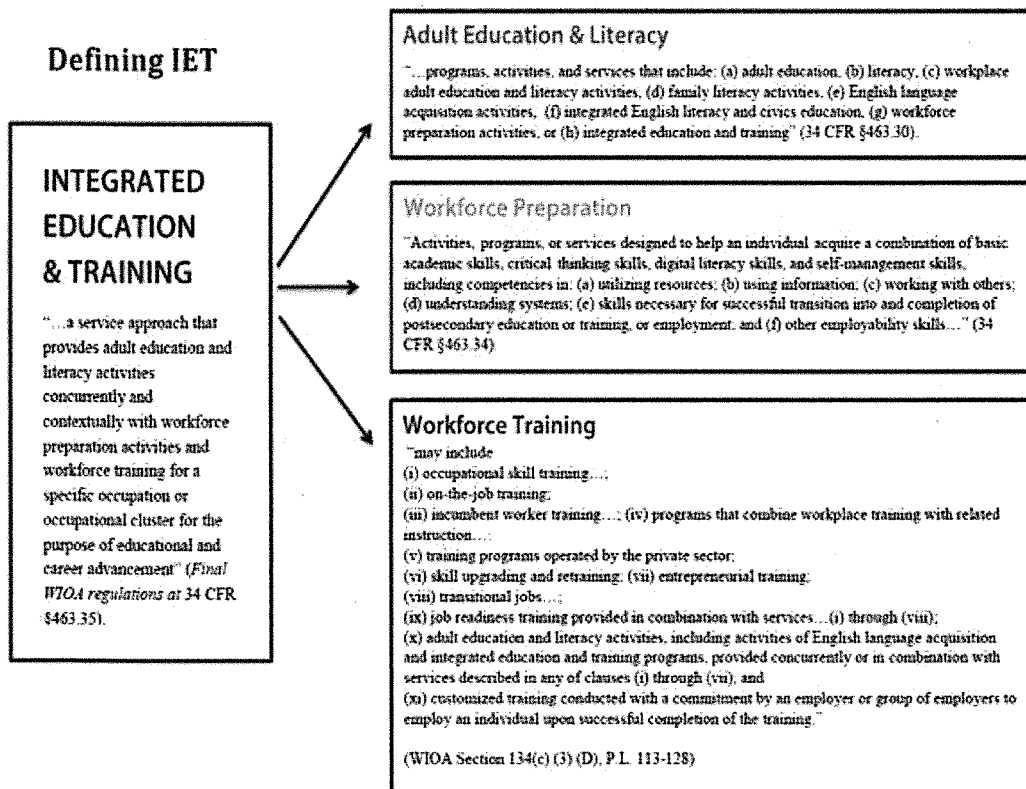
Defining IET

INTEGRATED EDUCATION & TRAINING

"...a service approach that provides adult education and literacy activities concurrently and contextually with workforce preparation activities and workforce training for a specific occupation or occupational cluster for the purpose of educational and career advancement" (Final WIOA regulations at 34 CFR §463.35).

Adult Education & Literacy

"...programs, activities, and services that include: (a) adult education, (b) literacy, (c) workplace adult education and literacy activities, (d) family literacy activities, (e) English language acquisition activities, (f) integrated English literacy and civics education, (g) workforce preparation activities, or (h) integrated education and training" (34 CFR §463.30).

Workforce Preparation

"Activities, programs, or services designed to help an individual acquire a combination of basic academic skills, critical thinking skills, digital literacy skills, and self-management skills, including competencies in: (a) utilizing resources; (b) using information; (c) working with others; (d) understanding systems; (e) skills necessary for successful transition into and completion of postsecondary education or training, or employment; and (f) other employability skills..." (34 CFR §463.34)

Workforce Training

"may include
(i) occupational skill training...;
(ii) on-the-job training;
(iii) incumbent worker training...; (iv) programs that combine workplace training with related instruction...;
(v) training programs operated by the private sector;
(vi) skill upgrading and retraining; (vii) entrepreneurial training;
(viii) transitional jobs...;
(ix) job readiness training provided in combination with services...(i) through (viii);
(x) adult education and literacy activities, including activities of English language acquisition and integrated education and training programs, provided concurrently or in combination with services described in any of clauses (i) through (vii); and
(xi) customized training conducted with a commitment by an employer or group of employers to employ an individual upon successful completion of the training."

(WIOA Section 134(c) (3) (D), P.L. 113-128)